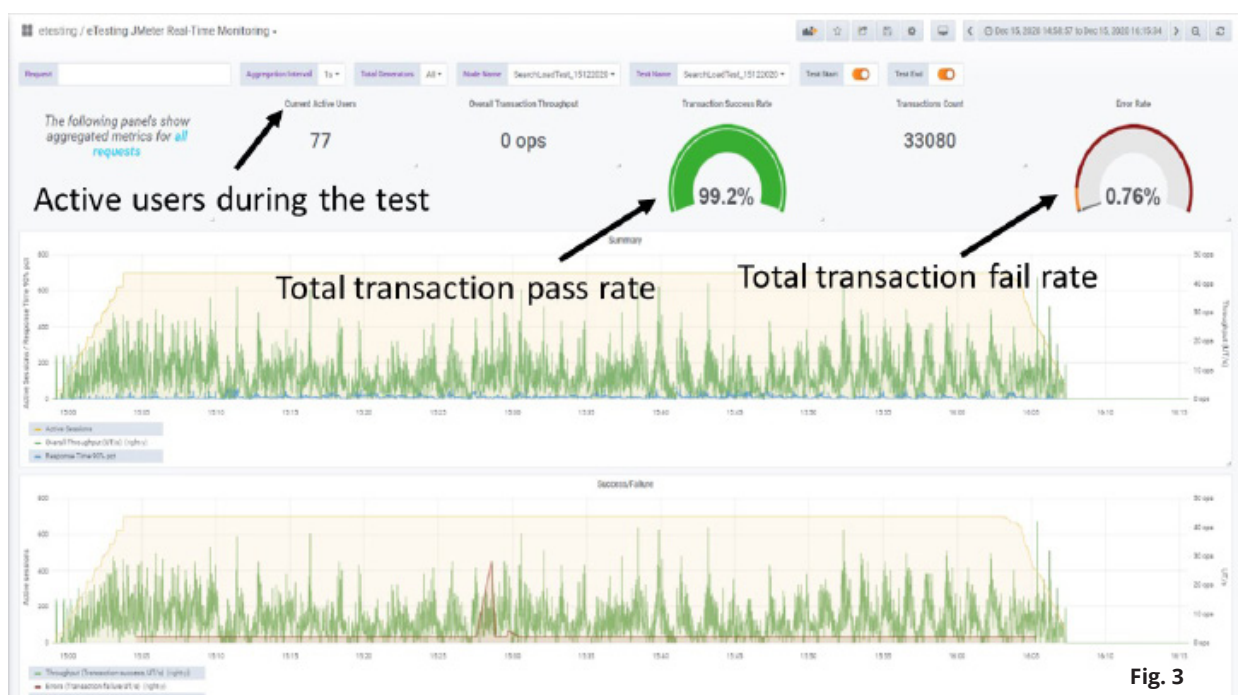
etesting / eTesting JMeter Real-Time Monitoring

Dec 15, 2020 14:58:57 to Dec 15, 2020 16:15:34

Request | Aggregation Interval 1s | Total Generators All | Node Name SearchLoadTest_15122020 | Test Name SearchLoadTest_15122020 | Test Start | Test End

The following panels show aggregated metrics for all requests

Current Active Users
77

Overall Transaction Throughput
0 ops

Transaction Success Rate
99.2%

Transactions Count
33080

Error Rate
0.76%

Active users during the test

Total transaction pass rate

Total transaction fail rate

Summary

800
600
400
200
0

50 ops
40 ops
30 ops
20 ops
10 ops
0 ops

15:00 15:05 15:10 15:15 15:20 15:25 15:30 15:35 15:40 15:45 15:50 15:55 16:00 16:05 16:10 16:15

Active Sessions / Response Time 90% pct

Throughput (UT/s)

Active Sessions
Overall Throughput (UT/s) (right-y)
Response Time 90% pct

Success/Failure

800
600
400
200
0

50 ops
40 ops
30 ops
20 ops
10 ops
0 ops

Active sessions

UT/s

15:00 15:05 15:10 15:15 15:20 15:25 15:30 15:35 15:40 15:45 15:50 15:55 16:00 16:05 16:10 16:15

Throughput (Transaction success UT/s) (right-y)
Errors (Transaction failure UT/s) (right-y)

Fig. 3